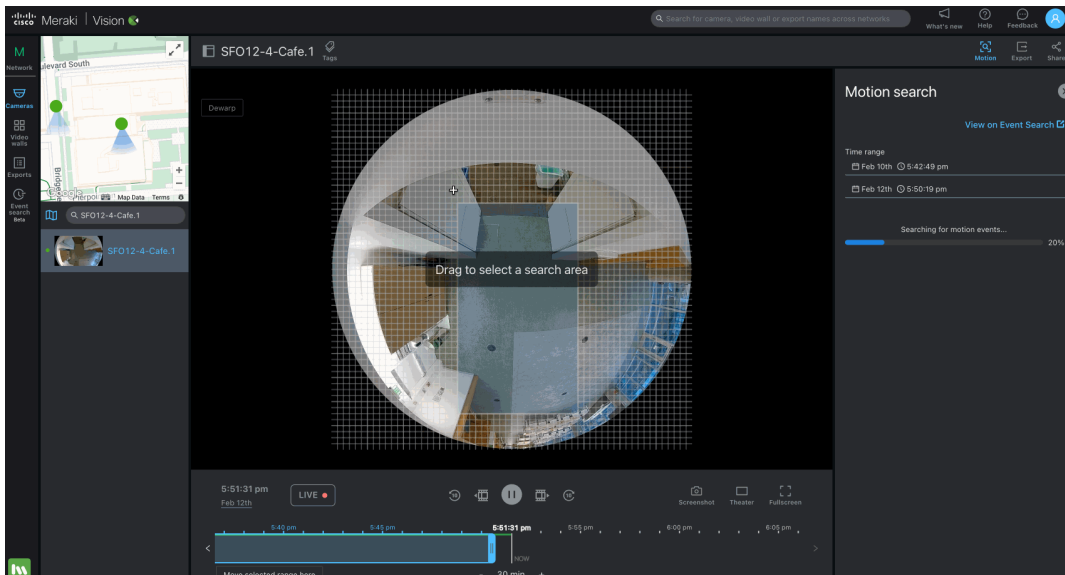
cisco Meraki | Vision

Search for camera, video wall or export names across networks

What's new
Help
Feedback

Network
Cameras
Video walls
Exports
Event search Beta

ulevard South
Bridge
Google
Map Data Terms

SFO12-4-Cafe.1

SFO12-4-Cafe.1

SFO12-4-Cafe.1
Tags

Motion
Export
Share

Dewarp

Drag to select a search area

Motion search

View on Event Search

Time range
Feb 10th 5:42:49 pm
Feb 12th 5:50:19 pm

Searching for motion events...
20%

5:51:31 pm
Feb 12th

LIVE

Screenshot
Theater
Fullscreen

5:40 pm
5:45 pm
5:51:31 pm
5:55 pm
6:00 pm
6:05 pm

NOW

Move selected range here
30 min